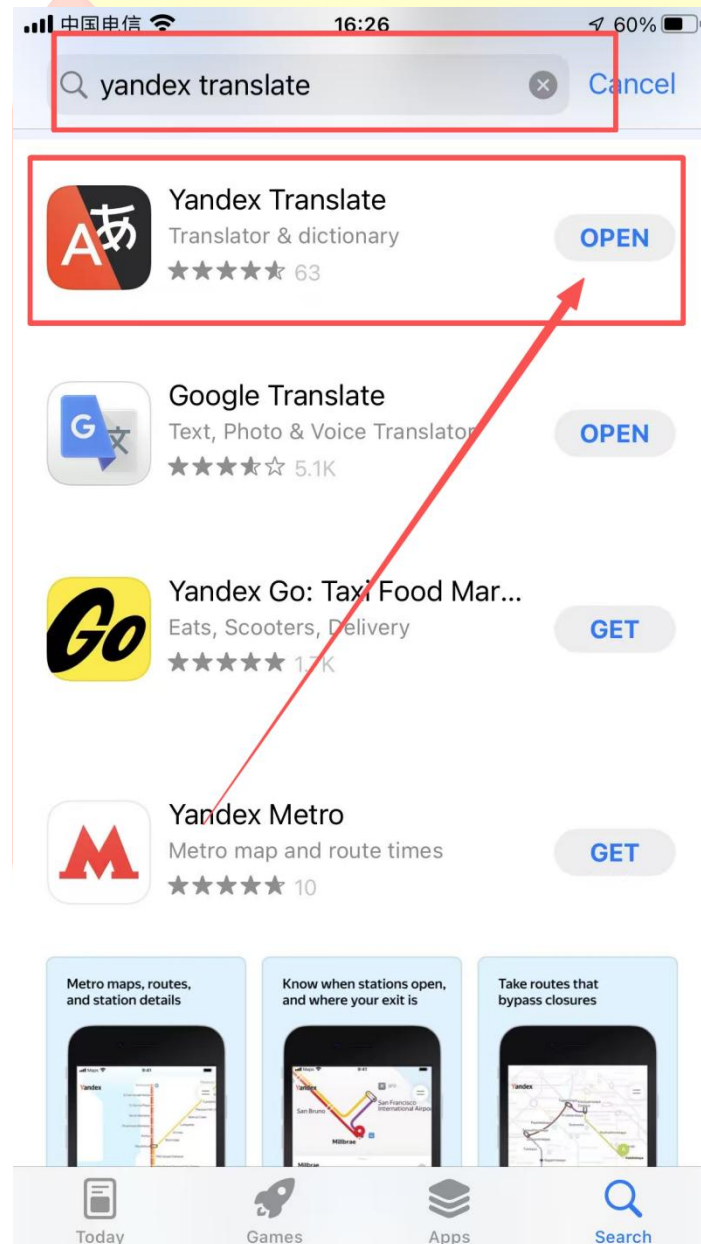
中国电信 16:26 60%

yandex translate Cancel

Yandex Translate
Translator & dictionary
63
OPEN

Google Translate
Text, Photo & Voice Translator
5.1K
OPEN

Yandex Go: Taxi Food Mar...
Eats, Scooters, Delivery
1.7K
GET

Yandex Metro
Metro map and route times
10
GET

Metro maps, routes, and station details

Know when stations open, and where your exit is

Take routes that bypass closures

Yandex
Yandex
San Bruno
Millbrae
Yandex

Today Games Apps Search